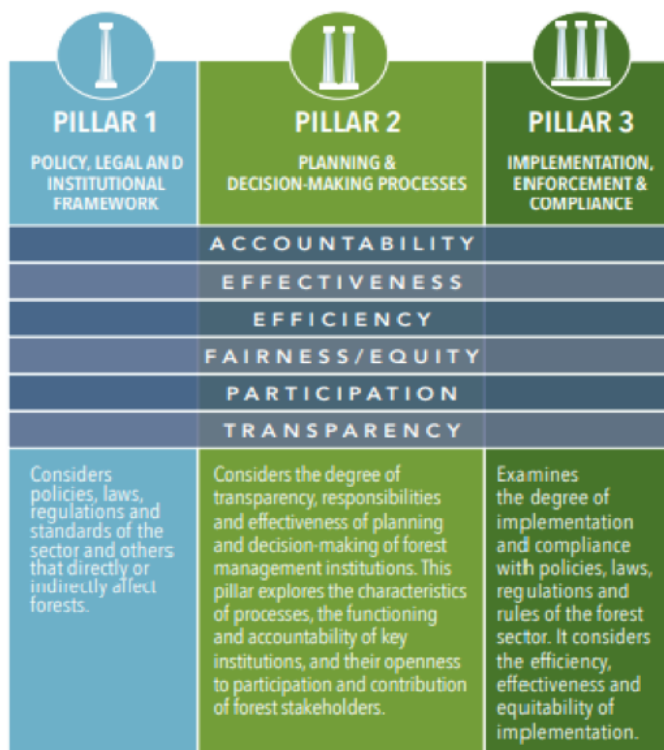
PILLAR 1
POLICY, LEGAL AND INSTITUTIONAL FRAMEWORK

PILLAR 2
PLANNING & DECISION-MAKING PROCESSES

PILLAR 3
IMPLEMENTATION, ENFORCEMENT & COMPLIANCE

ACCOUNTABILITY
EFFECTIVENESS
EFFICIENCY
FAIRNESS/EQUITY
PARTICIPATION
TRANSPARENCY

Considers policies, laws, regulations and standards of the sector and others that directly or indirectly affect forests.

Considers the degree of transparency, responsibilities and effectiveness of planning and decision-making of forest management institutions. This pillar explores the characteristics of processes, the functioning and accountability of key institutions, and their openness to participation and contribution of forest stakeholders.

Examines the degree of implementation and compliance with policies, laws, regulations and rules of the forest sector. It considers the efficiency, effectiveness and equitability of implementation.